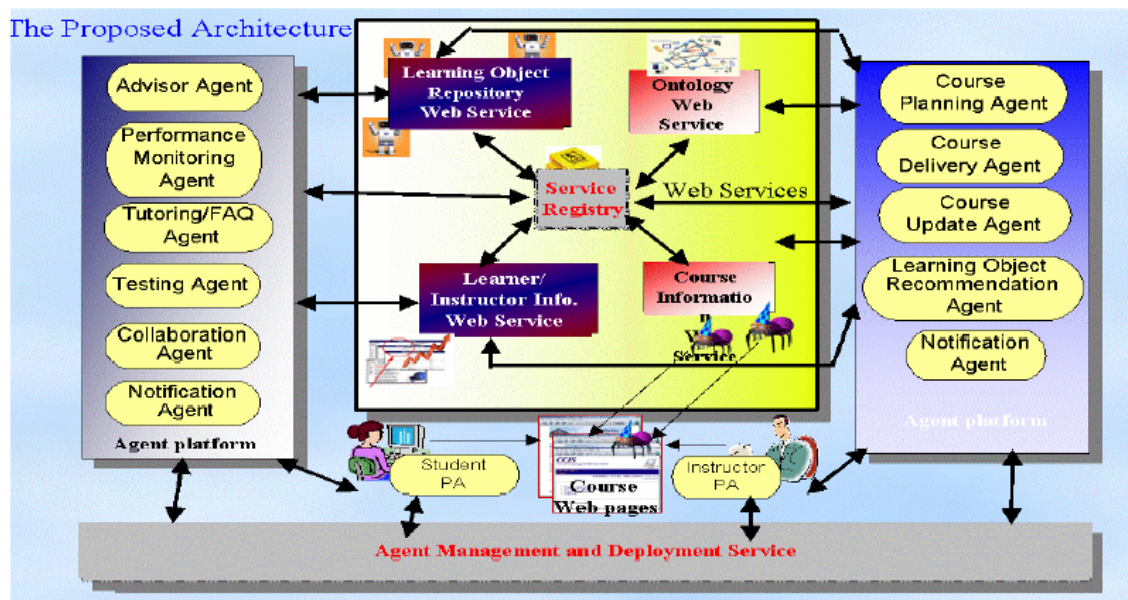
The Proposed Architecture

Advisor Agent

Performance Monitoring Agent

Tutoring/FAQ Agent

Testing Agent

Collaboration Agent

Notification Agent

Agent platform

Learning Object Repository Web Service

Ontology Web Service

Service Registry

Web Services

Learner/ Instructor Info. Web Service

Course Informatio n Web Service

Course Planning Agent

Course Delivery Agent

Course Update Agent

Learning Object Recommendation Agent

Notification Agent

Agent platform

Student PA

Course Web pages

Instructor PA

Agent Management and Deployment Service